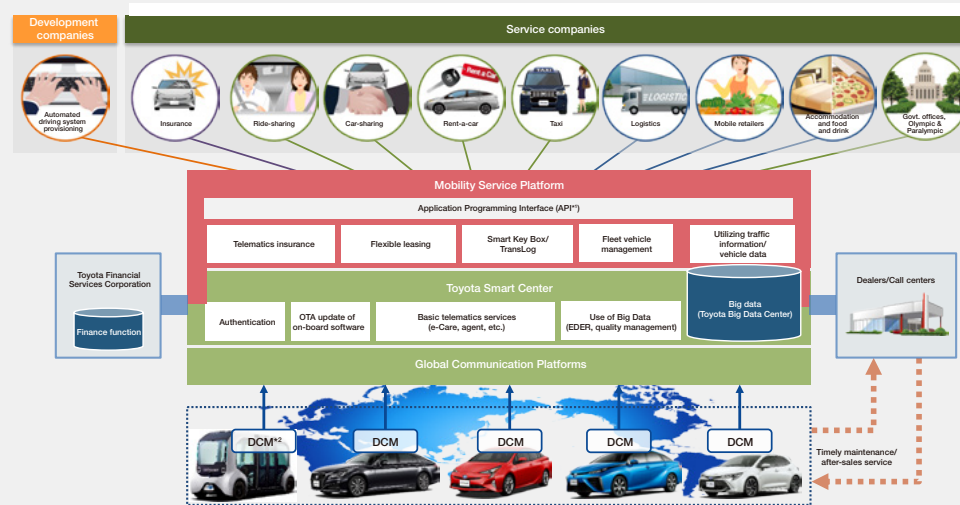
Development companies

Automated driving system provisioning

Service companies

Insurance

Ride-sharing

Car-sharing

Rent a Car

Rent-a-car

TAXI

Taxi

LOGISTICS

Logistics

Mobile retailers

Accommodation and food and drink

Govt. offices, Olympic & Paralympic

Mobility Service Platform

Application Programming Interface (API*1)

Telematics insurance

Flexible leasing

Smart Key Box/ TransLog

Fleet vehicle management

Utilizing traffic information/ vehicle data

Toyota Financial Services Corporation

Finance function

Toyota Smart Center

Authentication

OTA update of on-board software

Basic telematics services (e-Care, agent, etc.)

Use of Big Data (EDER, quality management)

Big data (Toyota Big Data Center)

Dealers/Call centers

Global Communication Platforms

DCM*2

DCM

DCM

DCM

DCM

Timely maintenance/ after-sales service